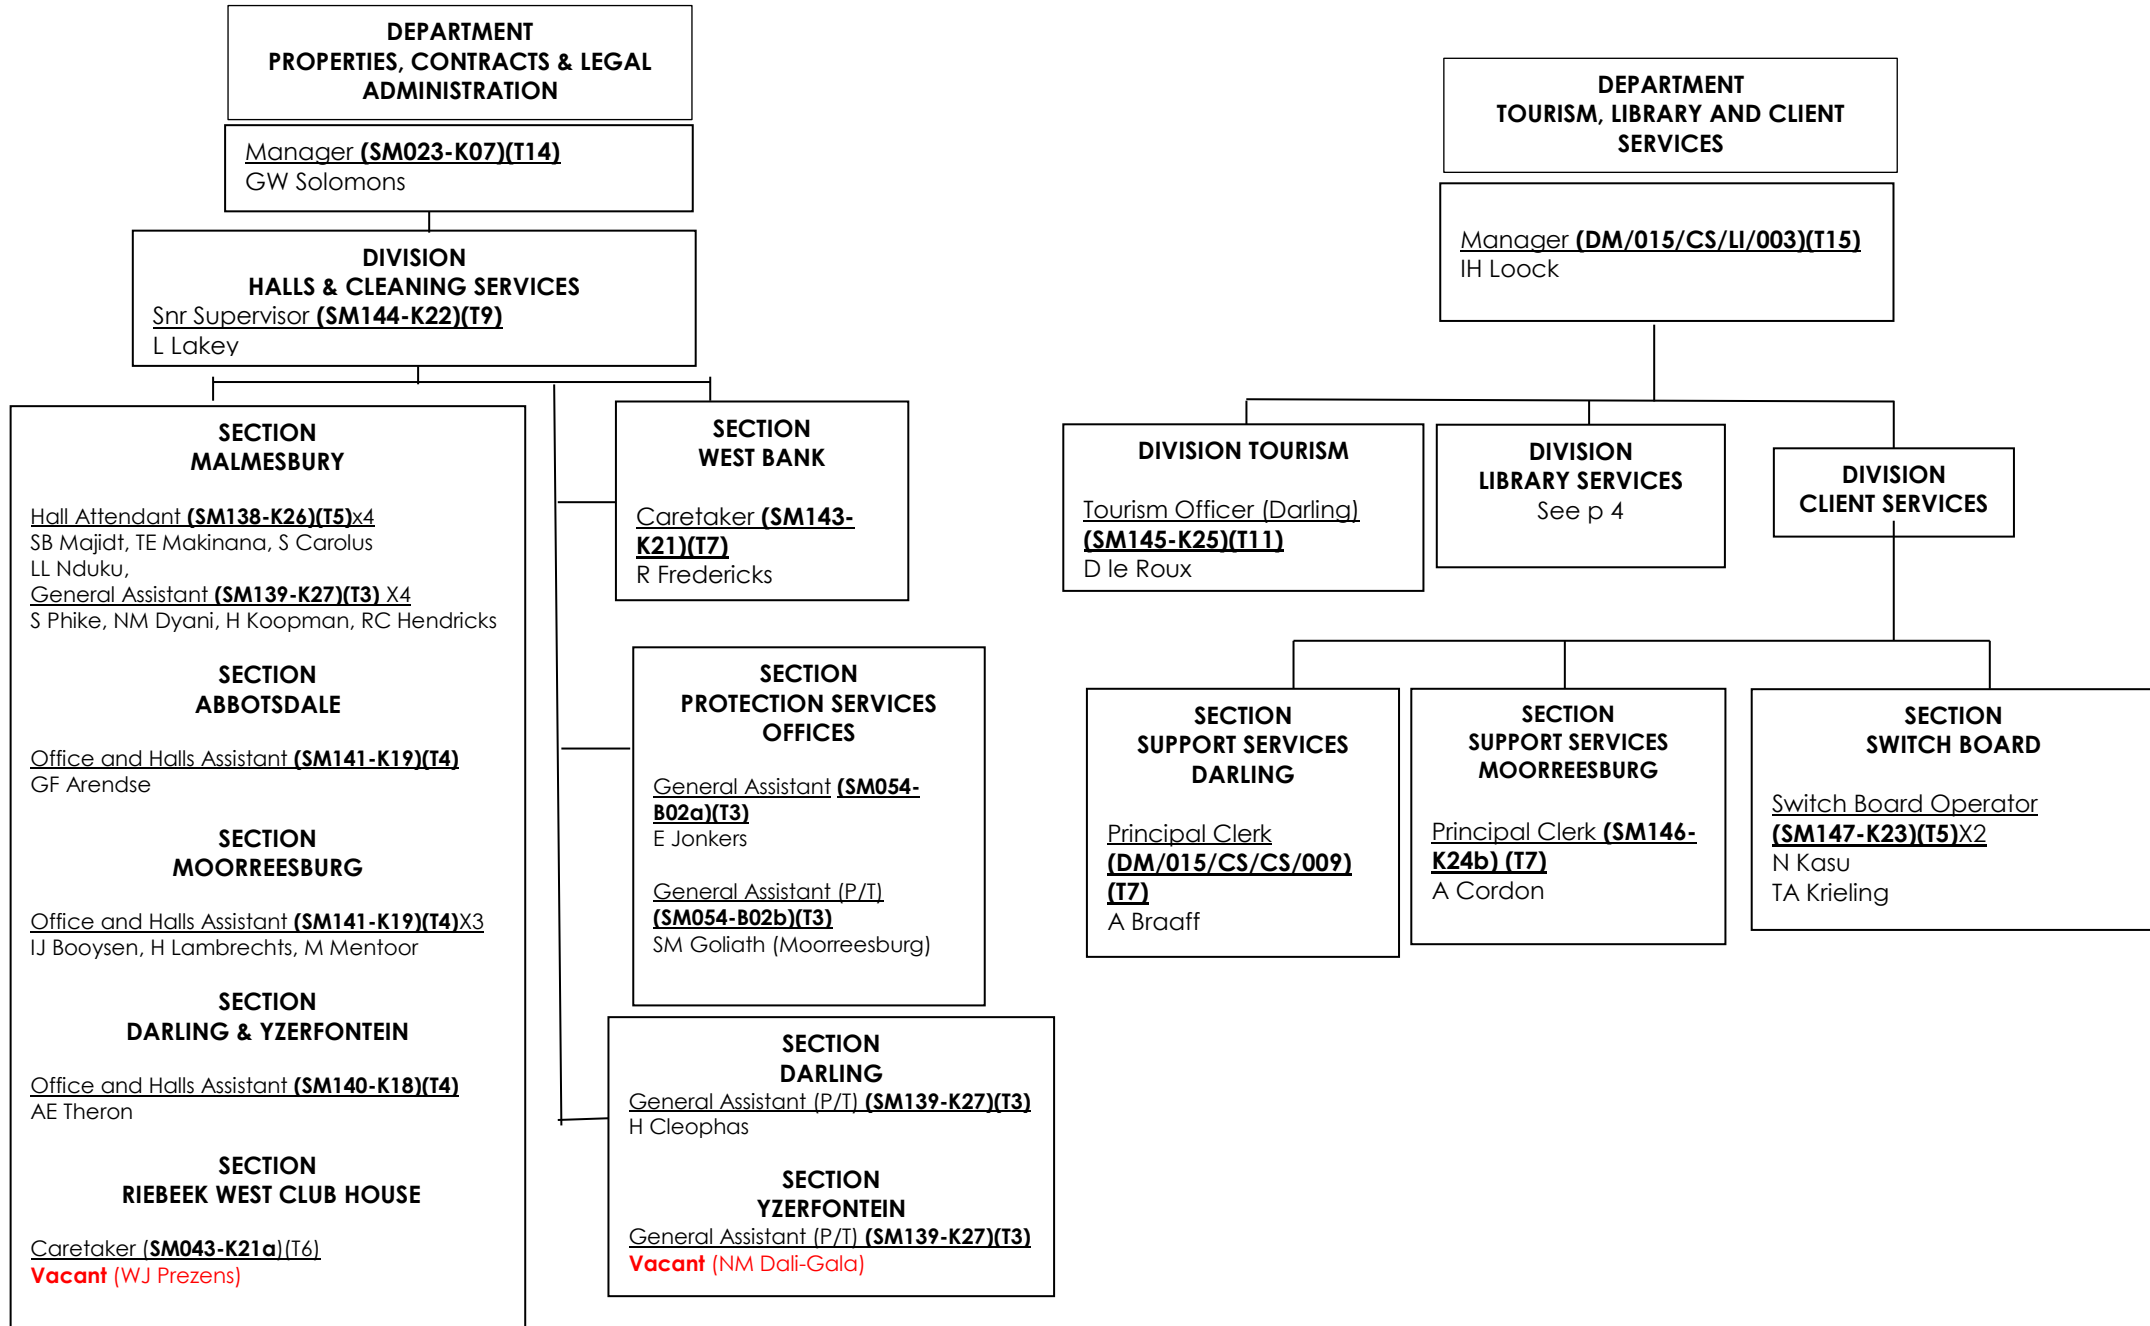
DEPARTMENT
PROPERTIES, CONTRACTS & LEGAL ADMINISTRATION

Manager (SM023-K07)(T14)
GW Solomons

DIVISION
HALLS & CLEANING SERVICES
Snr Supervisor (SM144-K22)(T9)
L Lakey

SECTION
MALMESBURY

Hall Attendant (SM138-K26)(T5)x4
SB Majidt, TE Makinana, S Carolus
LL Nduku,
General Assistant (SM139-K27)(T3) X4
S Phike, NM Dyani, H Koopman, RC Hendricks

SECTION
ABBOTSDALE

Office and Halls Assistant (SM141-K19)(T4)
GF Arendse

SECTION
MOORREESBURG

Office and Halls Assistant (SM141-K19)(T4)X3
IJ Booysen, H Lambrechts, M Mentoor

SECTION
DARLING & YZERFONTEIN

Office and Halls Assistant (SM140-K18)(T4)
AE Theron

SECTION
RIEBEEK WEST CLUB HOUSE

Caretaker (SM043-K21a)(T6)
Vacant (WJ Prezens)

SECTION
WEST BANK

Caretaker (SM143-K21)(T7)
R Fredericks

SECTION
PROTECTION SERVICES OFFICES

General Assistant (SM054-B02a)(T3)
E Jonkers

General Assistant (P/T) (SM054-B02b)(T3)
SM Goliath (Moorreesburg)

SECTION
DARLING
General Assistant (P/T) (SM139-K27)(T3)
H Cleophas

SECTION
YZERFONTEIN
General Assistant (P/T) (SM139-K27)(T3)
Vacant (NM Dali-Gala)

DEPARTMENT
TOURISM, LIBRARY AND CLIENT SERVICES

Manager (DM/015/CS/LI/003)(T15)
IH Loock

DIVISION TOURISM

Tourism Officer (Darling) (SM145-K25)(T11)
D le Roux

DIVISION
LIBRARY SERVICES
See p 4

DIVISION
CLIENT SERVICES

SECTION
SUPPORT SERVICES
DARLING

Principal Clerk (DM/015/CS/CS/009)(T7)
A Braaff

SECTION
SUPPORT SERVICES
MOORREESBURG

Principal Clerk (SM146-K24b) (T7)
A Cordon

SECTION
SWITCH BOARD

Switch Board Operator (SM147-K23)(T5)X2
N Kasu
TA Krieling